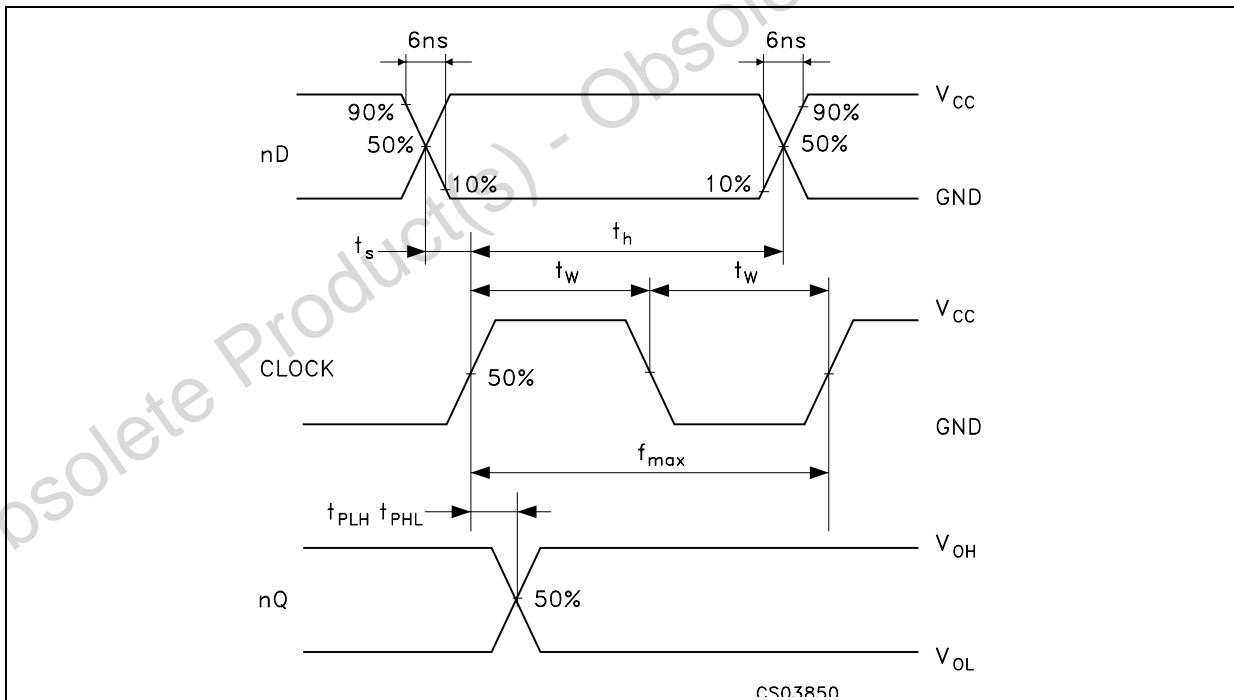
Obsolete Product(s) - Obsolete

6ns

6ns

90%

90%

$V_{CC}$

nD

50%

50%

10%

10%

GND

$t_s$

$t_h$

$t_W$

$t_W$

$V_{CC}$

CLOCK

50%

GND

$f_{max}$

$t_{PLH}$ $t_{PHL}$

$V_{OH}$

nQ

50%

$V_{OL}$

CS03850